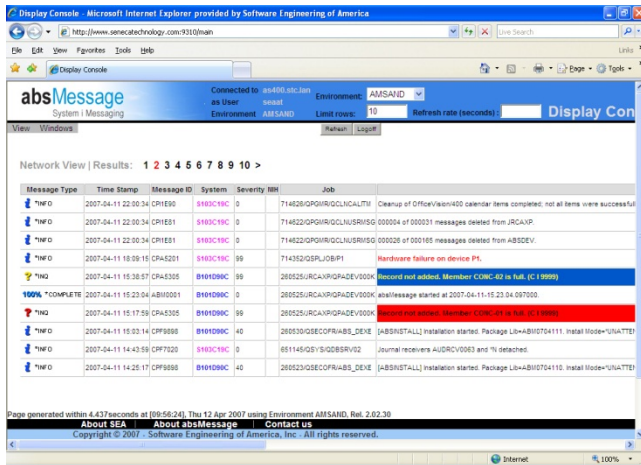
Display Console - Microsoft Internet Explorer provided by Software Engineering of America

http://www.senecatechnology.com:9310/main

Live Search

File Edit View Favorites Tools Help

Links

Display Console

Page Tools

absMessage
System i Messaging

Connected to as400.stc.lan
as User seaat
Environment AMSAND

Environment: AMSAND
Limit rows: 10
Refresh rate (seconds):

Display Con

View Windows

Refresh Logoff

Network View | Results: 1 2 3 4 5 6 7 8 9 10 >

| Message Type | Time Stamp | Message ID | System | Severity | NH | Job | |
|---|---|---|---|---|---|---|---|
| *INFO | 2007-04-11 22:00:34 | CPI1E90 | S103C19C | 0 | | 714628/QPGMR/QCLNCALITM | Cleanup of OfficeVision/400 calendar items completed; not all items were successful |
| *INFO | 2007-04-11 22:00:34 | CPI1E81 | S103C19C | 0 | | 714622/QPGMR/QCLNUSRMSG | 000004 of 000031 messages deleted from JRCAXP. |
| *INFO | 2007-04-11 22:00:34 | CPI1E81 | S103C19C | 0 | | 714622/QPGMR/QCLNUSRMSG | 000026 of 000165 messages deleted from ABSDEV. |
| *INFO | 2007-04-11 18:09:15 | CPA5201 | S103C19C | 99 | | 714352/QSPL/JOB/P1 | Hardware failure on device P1. |
| *INQ | 2007-04-11 15:38:57 | CPA5305 | B101D90C | 99 | | 280525/JRCAXP/QPADEV000K | Record not added. Member CONC-02 is full. (C I 9999) |
| 100% *COMPLETE | 2007-04-11 15:23:04 | ABM0001 | B101D90C | 0 | | 280525/JRCAXP/QPADEV000K | absMessage started at 2007-04-11-15.23.04.097000. |
| *INQ | 2007-04-11 15:17:59 | CPA5305 | B101D90C | 99 | | 280525/JRCAXP/QPADEV000K | Record not added. Member CONC-01 is full. (C I 9999) |
| *INFO | 2007-04-11 15:03:14 | CPF9898 | B101D90C | 40 | | 280530/QSECOFR/ABS_DEXE | [ABSINSTALL] Installation started. Package Lib=ABM0704111. Install Mode='UNATTEN |
| *INFO | 2007-04-11 14:43:59 | CPF7020 | S103C19C | 0 | | 651145/QSYS/QDBSRV02 | Journal receivers AUDRCV0063 and *N detached. |
| *INFO | 2007-04-11 14:25:17 | CPF9898 | B101D90C | 40 | | 280523/QSECOFR/ABS_DEXE | [ABSINSTALL] Installation started. Package Lib=ABM0704110. Install Mode='UNATTEN |

Page generated within 4.437seconds at [09:56:24], Thu 12 Apr 2007 using Environment AMSAND, Rel. 2.02.30

About SEA | About absMessage | Contact us
Copyright © 2007 - Software Engineering of America, Inc - All rights reserved.

Internet 100%